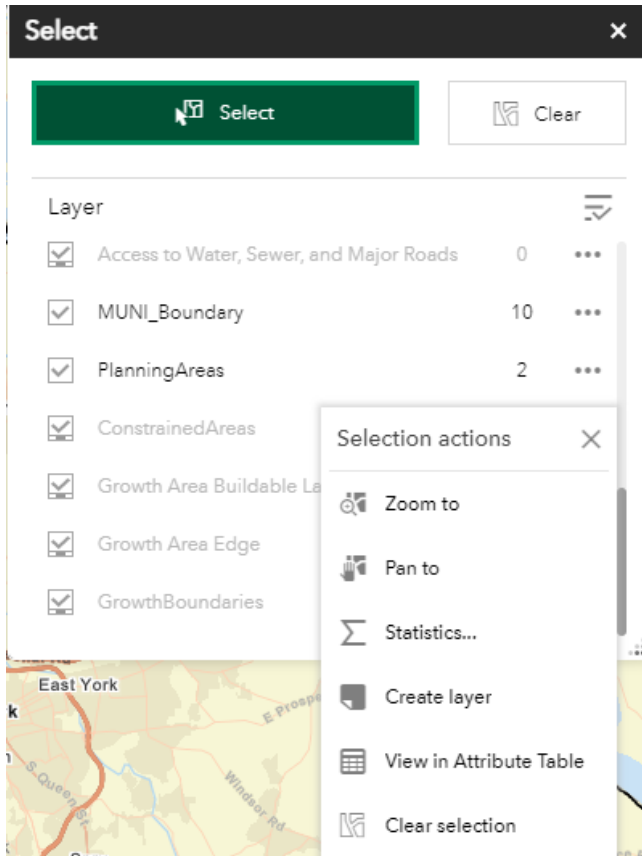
Select ×

Select

Clear

Layer

Access to Water, Sewer, and Major Roads 0 •••

MUNI_Boundary 10 •••

PlanningAreas 2 •••

ConstrainedAreas

Growth Area Buildable La

Growth Area Edge

GrowthBoundaries

Selection actions ×

Zoom to

Pan to

Statistics...

Create layer

View in Attribute Table

Clear selection

East York

k

E Prosp

S Queen St

Windsor Rd